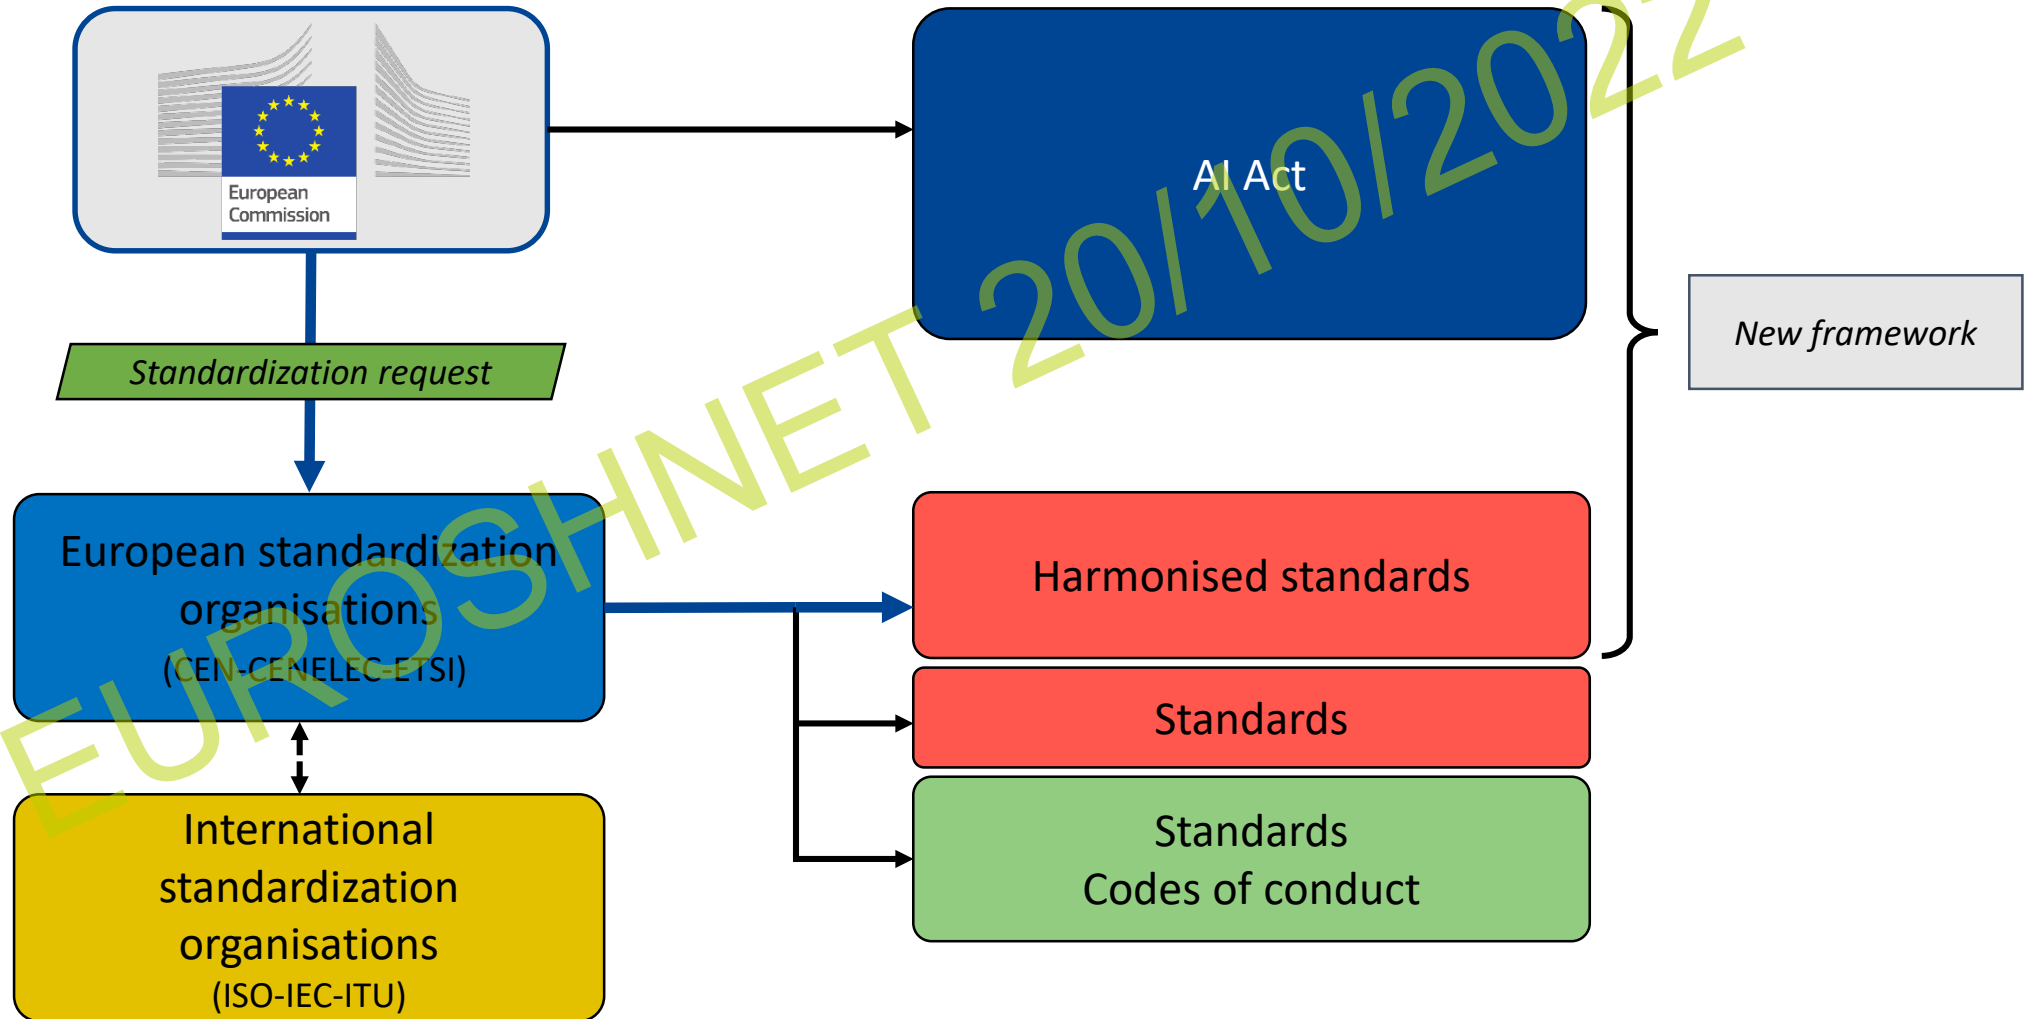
European Commission

AI Act

New framework

Standardization request

European standardization organisations (CEN-CENELEC-ETSI)

Harmonised standards

Standards

International standardization organisations (ISO-IEC-ITU)

Standards
Codes of conduct

EUROSHNET 20/10/2022